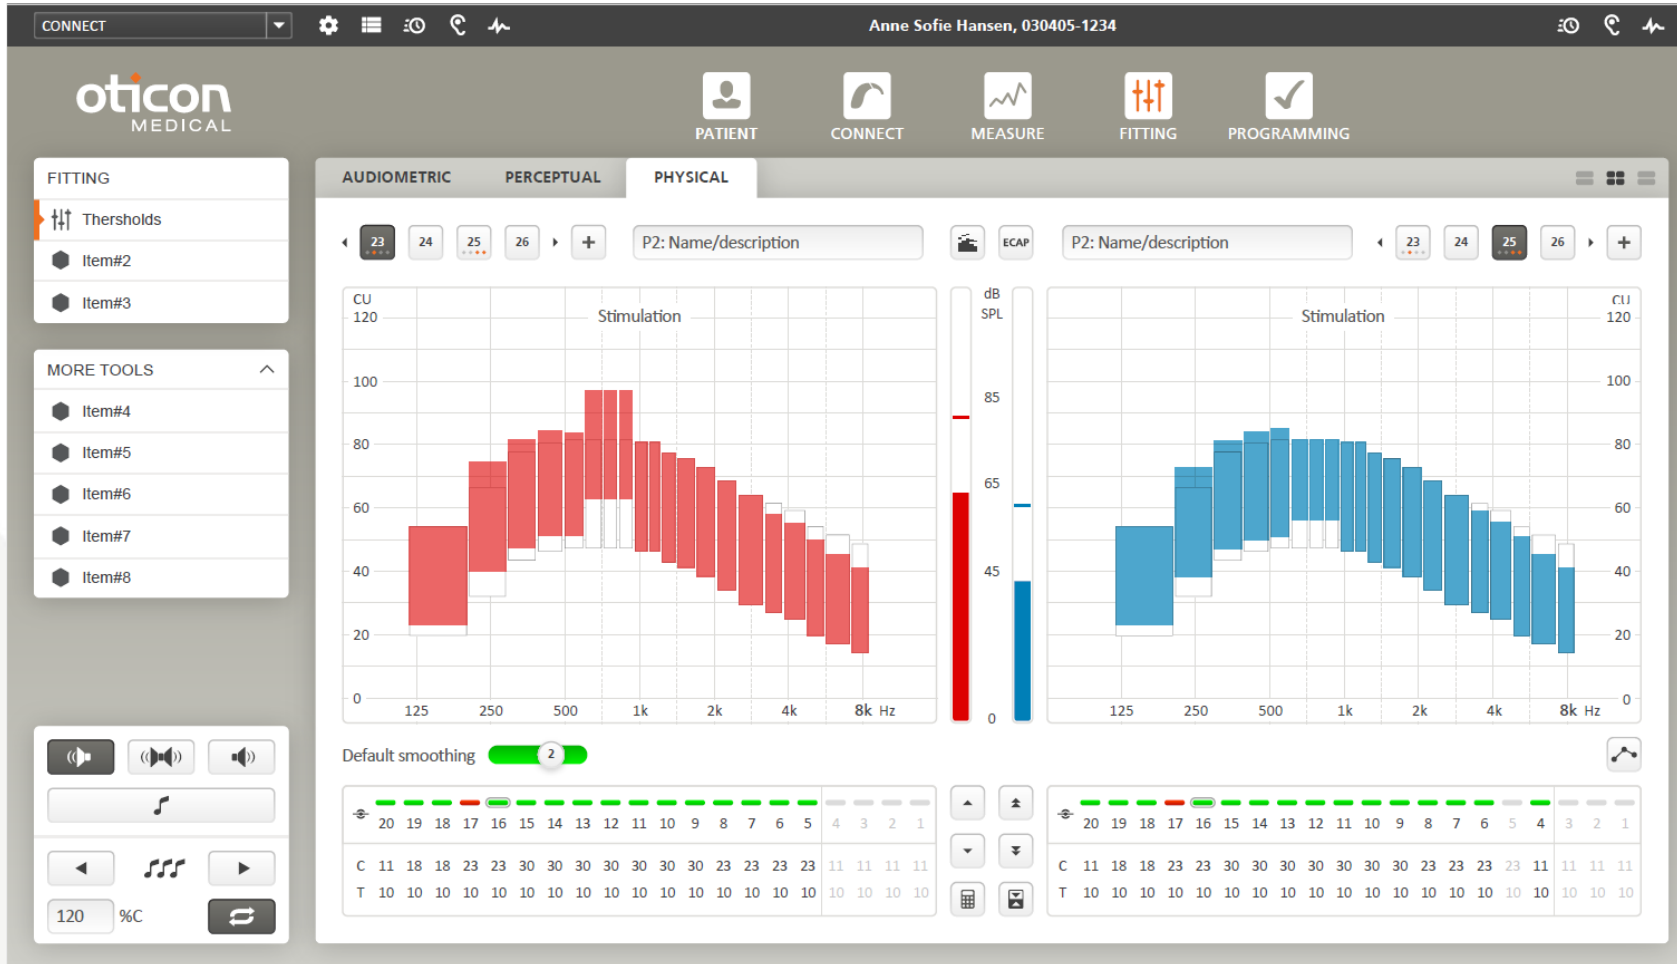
CONNECT

Anne Sofie Hansen, 030405-1234

oticon MEDICAL

PATIENT CONNECT MEASURE FITTING PROGRAMMING

FITTING
Thersholds
Item#2
Item#3

MORE TOOLS
Item#4
Item#5
Item#6
Item#7
Item#8

120 %C

AUDIOMETRIC PERCEPTUAL PHYSICAL

23 24 25 26 +
P2: Name/description
ECAP
P2: Name/description
23 24 25 26 +

CU 120 Stimulation 100 80 60 40 20 0
125 250 500 1k 2k 4k 8k Hz

dB SPL 85 65 45 0

Stimulation CU 120 100 80 60 40 20 0
125 250 500 1k 2k 4k 8k Hz

Default smoothing 2

| | 20 | 19 | 18 | 17 | 16 | 15 | 14 | 13 | 12 | 11 | 10 | 9 | 8 | 7 | 6 | 5 | 4 | 3 | 2 | 1 |
|---|---|---|---|---|---|---|---|---|---|---|---|---|---|---|---|---|---|---|---|---|
| C | 11 | 18 | 18 | 23 | 23 | 30 | 30 | 30 | 30 | 30 | 30 | 23 | 23 | 23 | 23 | 11 | 11 | 11 | 11 |
| T | 10 | 10 | 10 | 10 | 10 | 10 | 10 | 10 | 10 | 10 | 10 | 10 | 10 | 10 | 10 | 10 | 10 | 10 | 10 | 10 |

| | 20 | 19 | 18 | 17 | 16 | 15 | 14 | 13 | 12 | 11 | 10 | 9 | 8 | 7 | 6 | 5 | 4 | 3 | 2 | 1 |
|---|---|---|---|---|---|---|---|---|---|---|---|---|---|---|---|---|---|---|---|---|
| C | 11 | 18 | 18 | 23 | 23 | 30 | 30 | 30 | 30 | 30 | 30 | 23 | 23 | 23 | 23 | 11 | 11 | 11 | 11 |
| T | 10 | 10 | 10 | 10 | 10 | 10 | 10 | 10 | 10 | 10 | 10 | 10 | 10 | 10 | 10 | 10 | 10 | 10 | 10 | 10 |